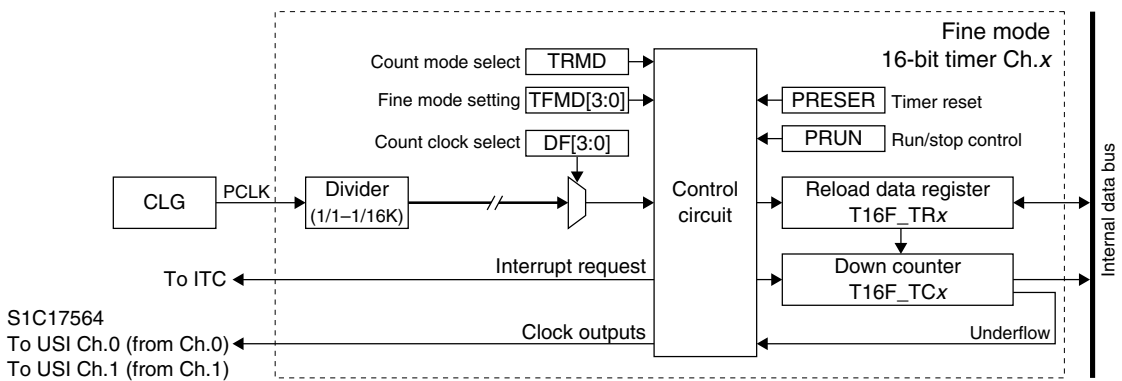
Fine mode
16-bit timer Ch.x

Count mode select TRMD

Fine mode setting TFMD[3:0]

Count clock select DF[3:0]

PRESER Timer reset

PRUN Run/stop control

CLG

PCLK

Divider
(1/1–1/16K)

Control circuit

Reload data register
T16F_TRx

Down counter
T16F_TCx

Internal data bus

To ITC

Interrupt request

S1C17564
To USI Ch.0 (from Ch.0)
To USI Ch.1 (from Ch.1)

Clock outputs

Underflow